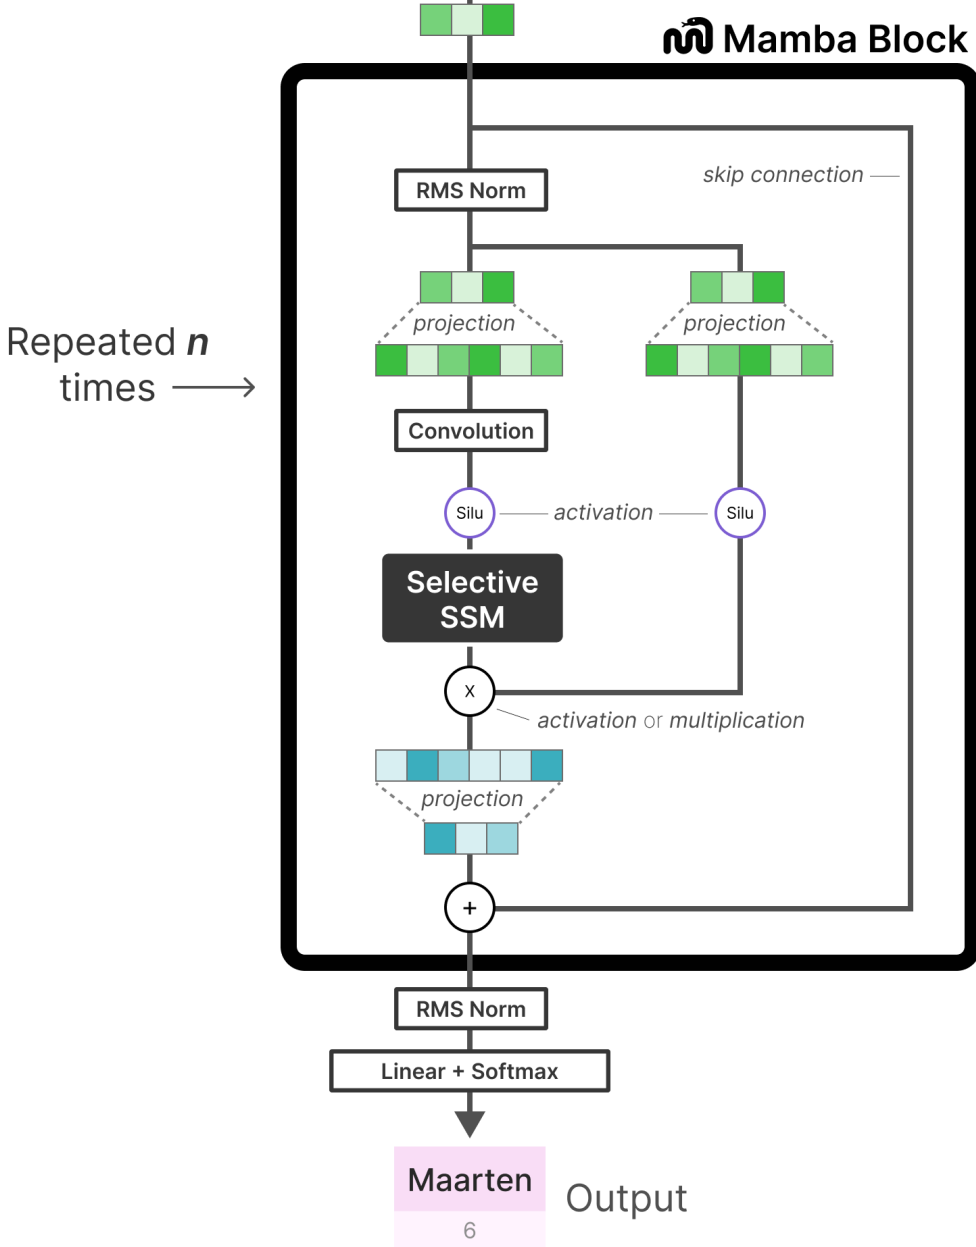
Mamba Block

Repeated $n$ times

skip connection

RMS Norm

projection

projection

Convolution

Silu

activation

Silu

Selective SSM

X

activation or multiplication

projection

+

RMS Norm

Linear + Softmax

Maarten

6

Output